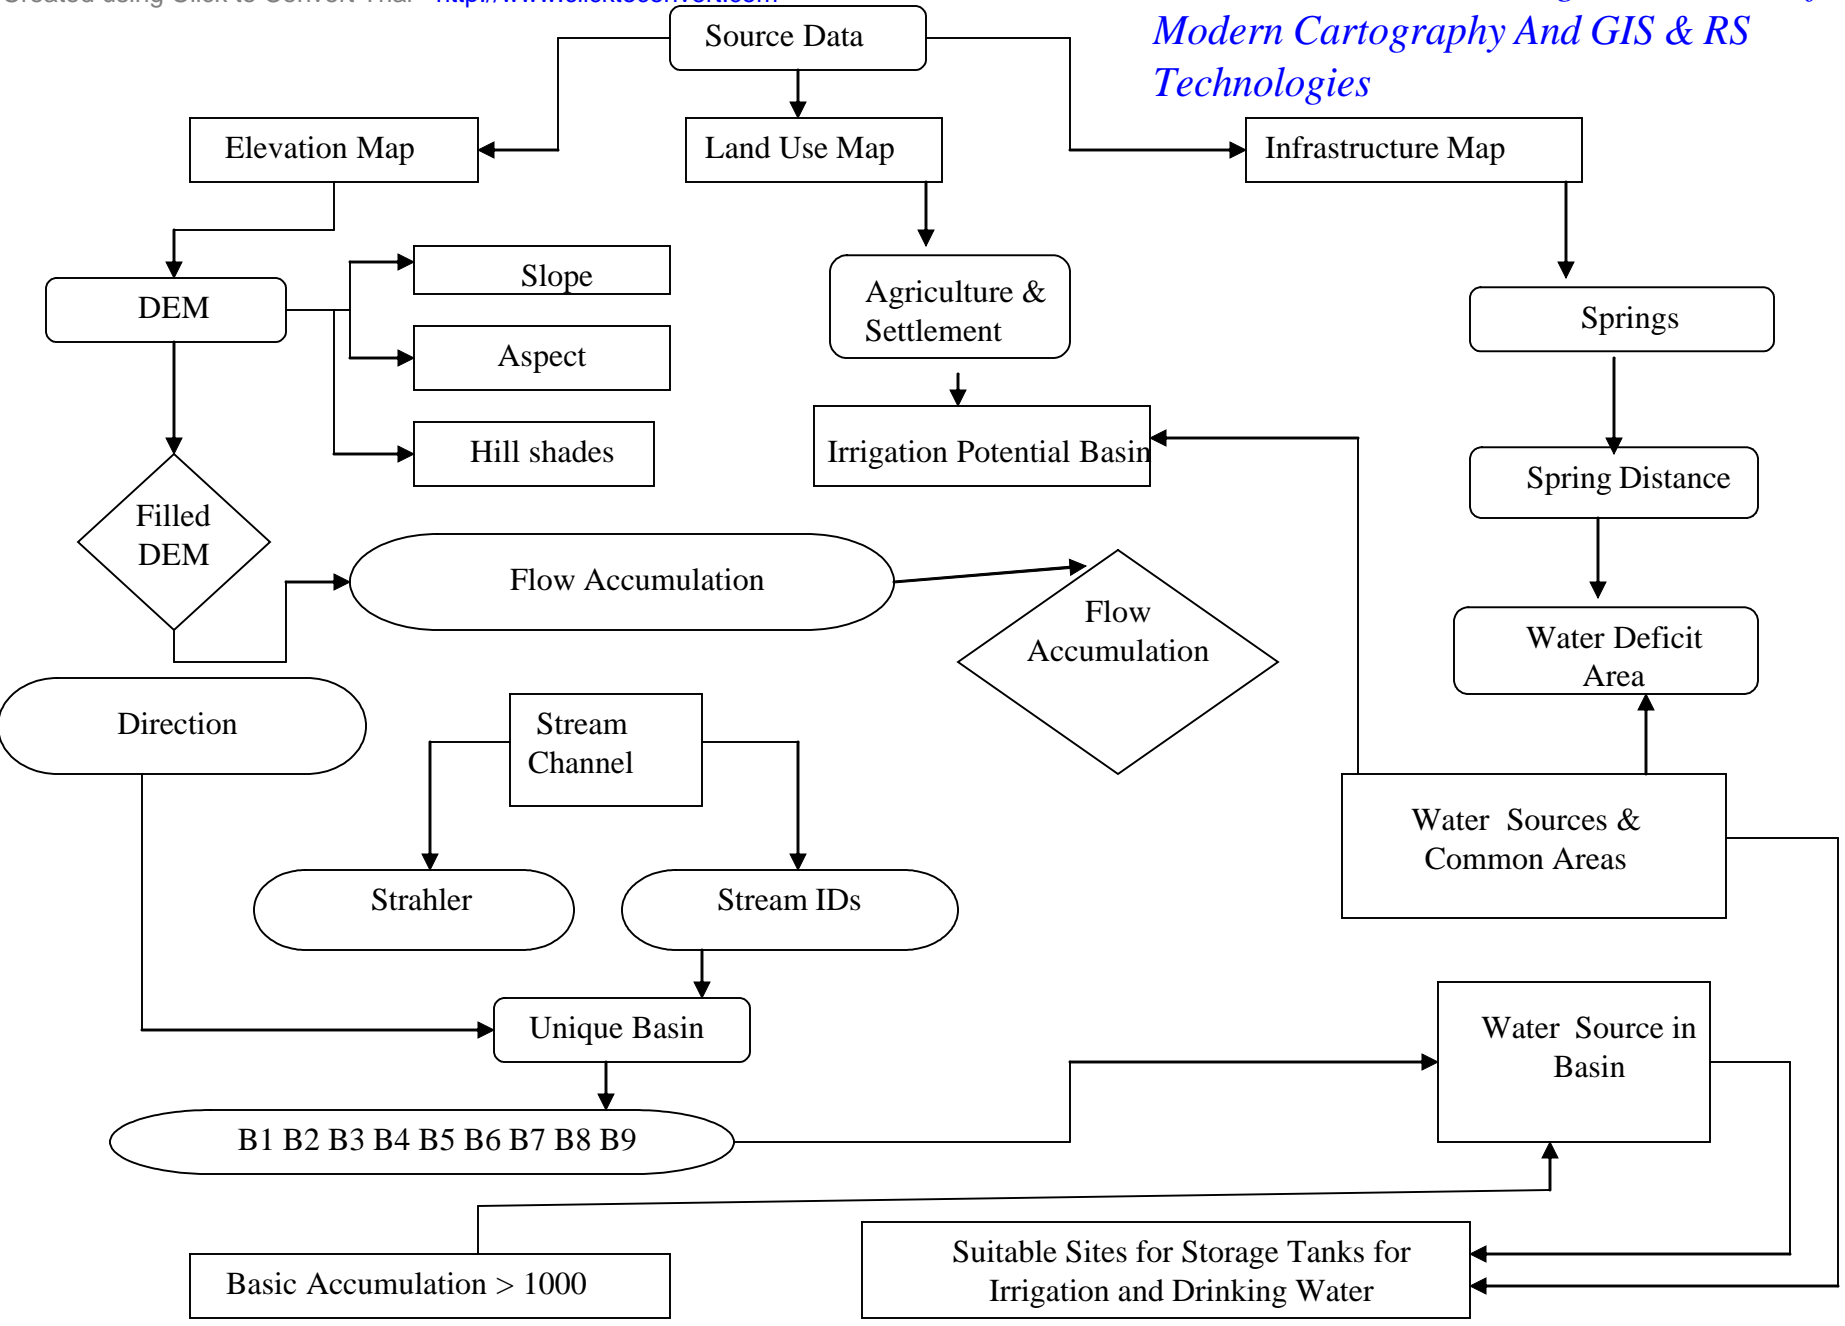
Created using Click to Convert Trial - http://www.clicktoconvert.com

Modern Cartography And GIS & RS Technologies

Source Data

Elevation Map

Land Use Map

Infrastructure Map

DEM

Slope

Aspect

Hill shades

Agriculture & Settlement

Irrigation Potential Basin

Springs

Spring Distance

Water Deficit Area

Filled DEM

Flow Accumulation

Flow Accumulation

Direction

Stream Channel

Strahler

Stream IDs

Water Sources & Common Areas

Unique Basin

Water Source in Basin

B1 B2 B3 B4 B5 B6 B7 B8 B9

Basic Accumulation > 1000

Suitable Sites for Storage Tanks for Irrigation and Drinking Water